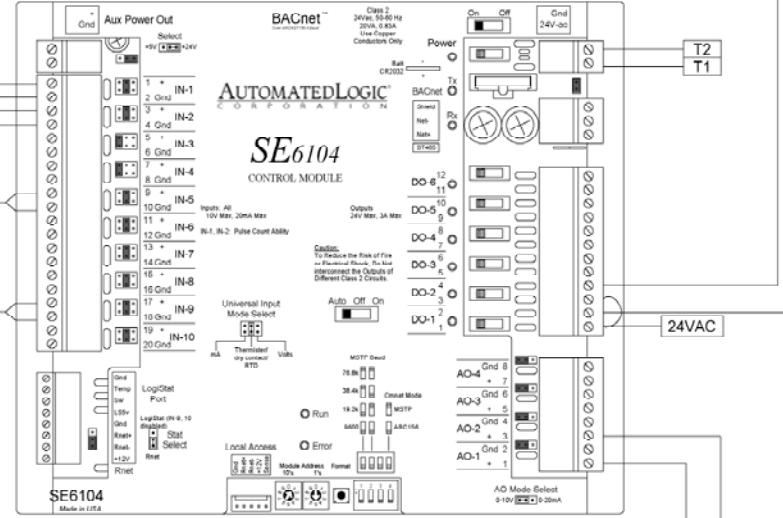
Gnd Aux Power Out

Select
+5V +24V

BACnet™

Class 2
24Vac, 50-60 Hz
20VA, 0.83A
Use Copper
Conductors Only

On Off

Gnd
24V-ac

T2
T1

Power

Batt
CR2032

Tx
BACnet
Rx

Shield
Net-
Net+

AUTOMATEDLOGIC
CORPORATION

SE6104
CONTROL MODULE

1 + IN-1
2 Gnd
3 + IN-2
4 Gnd
5 + IN-3
6 Gnd
7 + IN-4
8 Gnd
9 + IN-5
10 Gnd
11 + IN-6
12 Gnd
13 + IN-7
14 Gnd
15 + IN-8
16 Gnd
17 + IN-9
18 Gnd
19 + IN-10
20 Gnd

Inputs: All
10V Max, 20mA Max

IN-1, IN-2: Pulse Count Ability

Outputs
24V Max, 3A Max

Caution:
To Reduce the Risk of Fire or Electrical Shock, Do Not interconnect the Outputs of Different Class 2 Circuits.

DO-6 12 11
DO-5 10 9
DO-4 8 7
DO-3 6 5
DO-2 4 3
DO-1 2 1

Universal Input
Mode Select

mA
Thermistor/
dry contact/
RTD
Volts

Auto Off On

24VAC

MSTP Baud
76.8k
38.4k
19.2k
9600

Cmnet Mode
MSTP
ARC156

AO-4 Gnd 8 + 7
AO-3 Gnd 6 + 5
AO-2 Gnd 4 + 3
AO-1 Gnd 2 + 1

Gnd
Temp
Sw
LSSv
Gnd
Rnet+
Rnet-
+12V
Rnet

LogiStat
Port

LogiStat (IN-9, 10 disabled)
Stat
Select
Rnet

Run

Error

Local Access

Module Address
10's 1's

Format

AO Mode Select
0-10V 0-20mA

SE6104
Made in USA